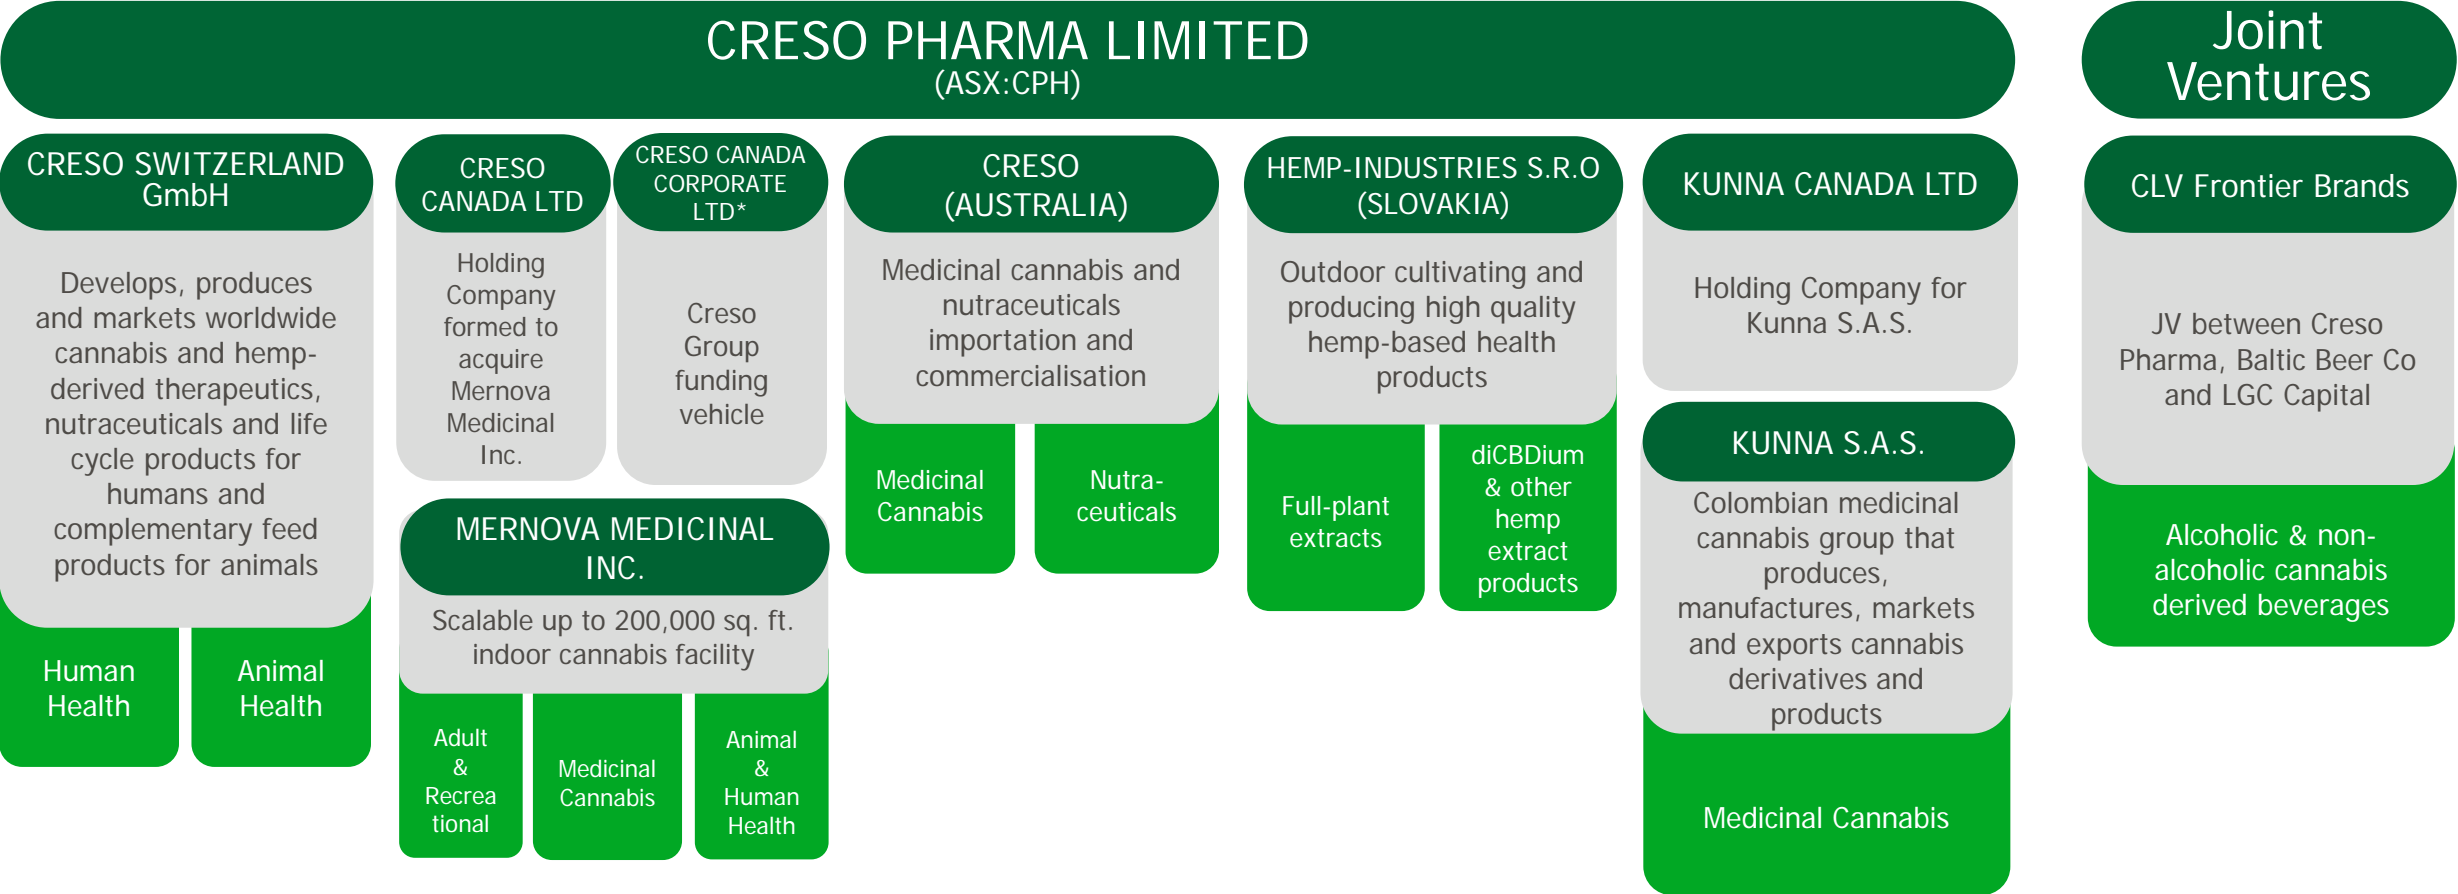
CRESO PHARMA LIMITED
(ASX:CPH)

Joint Ventures

CRESO SWITZERLAND GmbH

Develops, produces and markets worldwide cannabis and hemp-derived therapeutics, nutraceuticals and life cycle products for humans and complementary feed products for animals

Human Health

Animal Health

CRESO CANADA LTD

Holding Company formed to acquire Mernova Medicinal Inc.

CRESO CANADA CORPORATE LTD*

Creso Group funding vehicle

MERNOVA MEDICINAL INC.

Scalable up to 200,000 sq. ft. indoor cannabis facility

Adult & Recreational

Medicinal Cannabis

Animal & Human Health

CRESO (AUSTRALIA)

Medicinal cannabis and nutraceuticals importation and commercialisation

Medicinal Cannabis

Nutraceuticals

HEMP-INDUSTRIES S.R.O (SLOVAKIA)

Outdoor cultivating and producing high quality hemp-based health products

Full-plant extracts

diCBDium & other hemp extract products

KUNNA CANADA LTD

Holding Company for Kunna S.A.S.

KUNNA S.A.S.

Colombian medicinal cannabis group that produces, manufactures, markets and exports cannabis derivatives and products

Medicinal Cannabis

CLV Frontier Brands

JV between Creso Pharma, Baltic Beer Co and LGC Capital

Alcoholic & non-alcoholic cannabis derived beverages